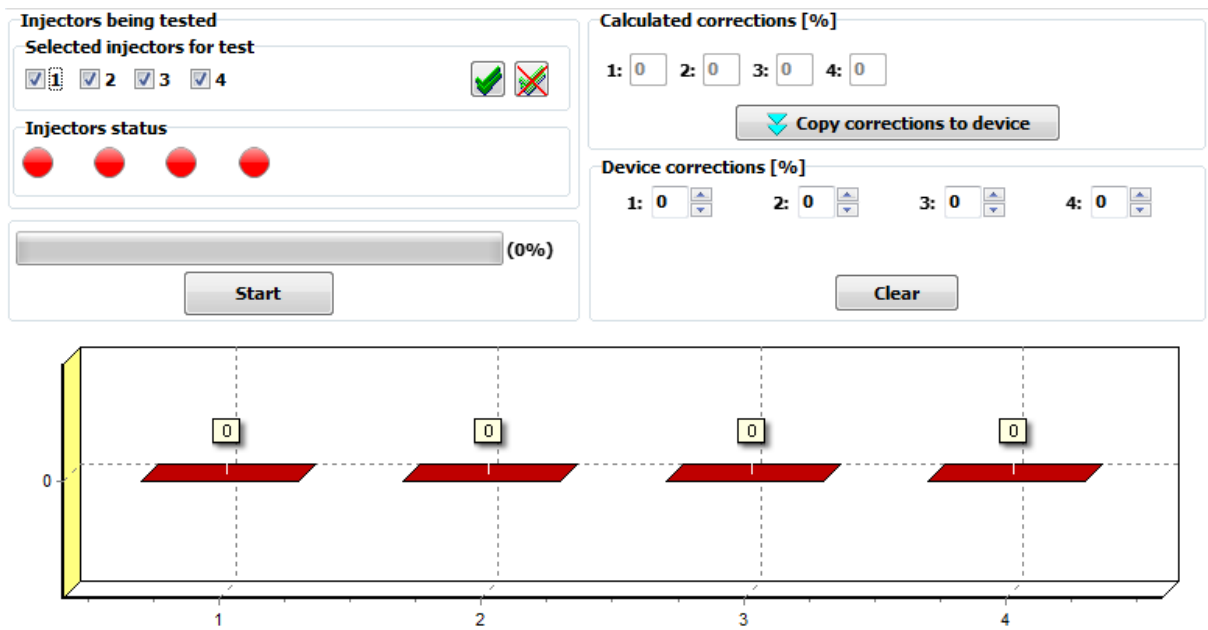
Injectors being tested
Selected injectors for test
1 2 3 4

Injectors status

(0%)
Start

Calculated corrections [%]
1: 0 2: 0 3: 0 4: 0
Copy corrections to device

Device corrections [%]
1: 0 2: 0 3: 0 4: 0
Clear

0 0 0 0
0
1 2 3 4